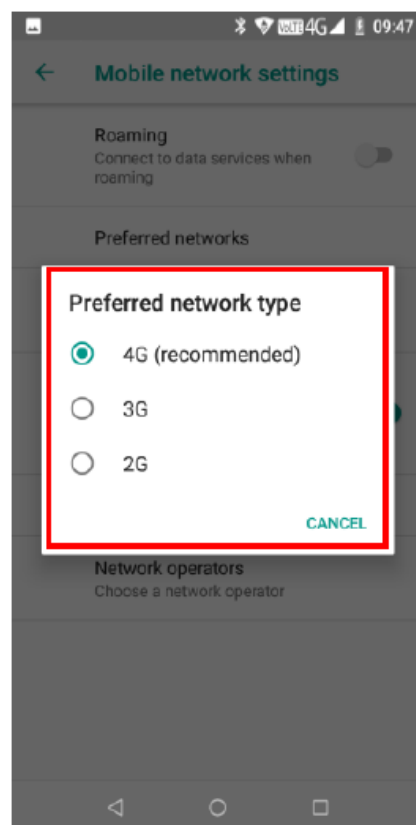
VoLTE 4G 09:47

Mobile network settings

Roaming
Connect to data services when roaming

Preferred networks

Preferred network type

4G (recommended)

3G

2G

CANCEL

Network operators
Choose a network operator